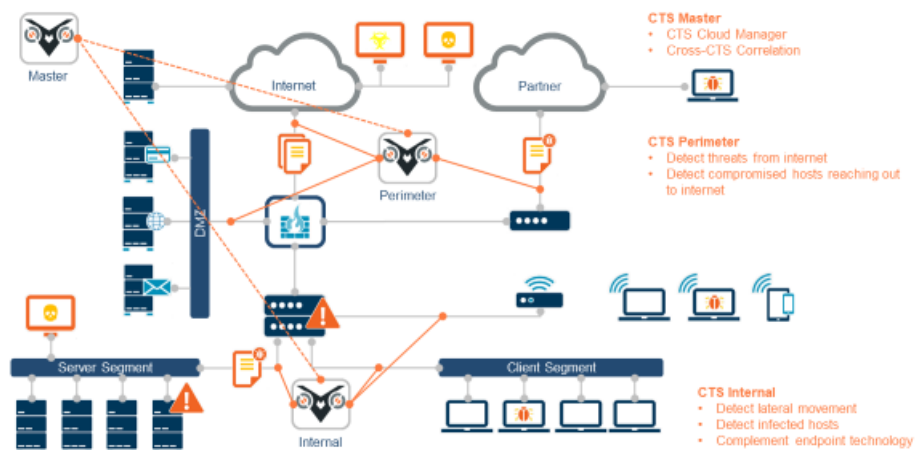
Master

Internet

Partner

Perimeter

DMZ

Server Segment

Client Segment

Internal

CTS Master
• CTS Cloud Manager
• Cross-CTS Correlation

CTS Perimeter
• Detect threats from internet
• Detect compromised hosts reaching out to internet

CTS Internal
• Detect lateral movement
• Detect infected hosts
• Complement endpoint technology